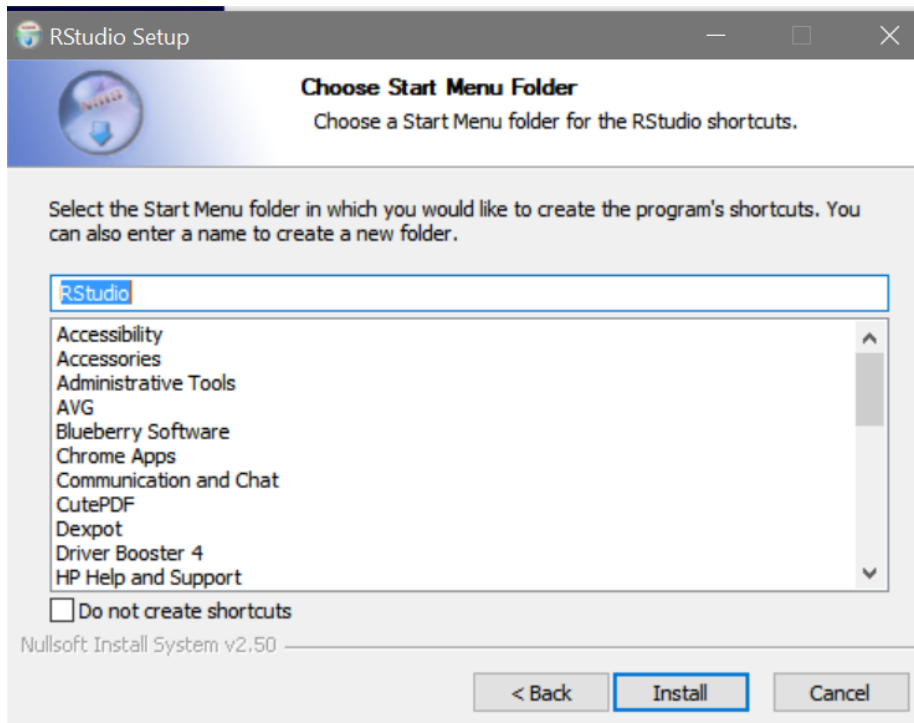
RStudio Setup

Choose Start Menu Folder

Choose a Start Menu folder for the RStudio shortcuts.

Select the Start Menu folder in which you would like to create the program's shortcuts. You can also enter a name to create a new folder.

RStudio

Accessibility
Accessories
Administrative Tools
AVG
Blueberry Software
Chrome Apps
Communication and Chat
CutePDF
Dexpot
Driver Booster 4
HP Help and Support

Do not create shortcuts

Nullsoft Install System v2.50

< Back
Install
Cancel